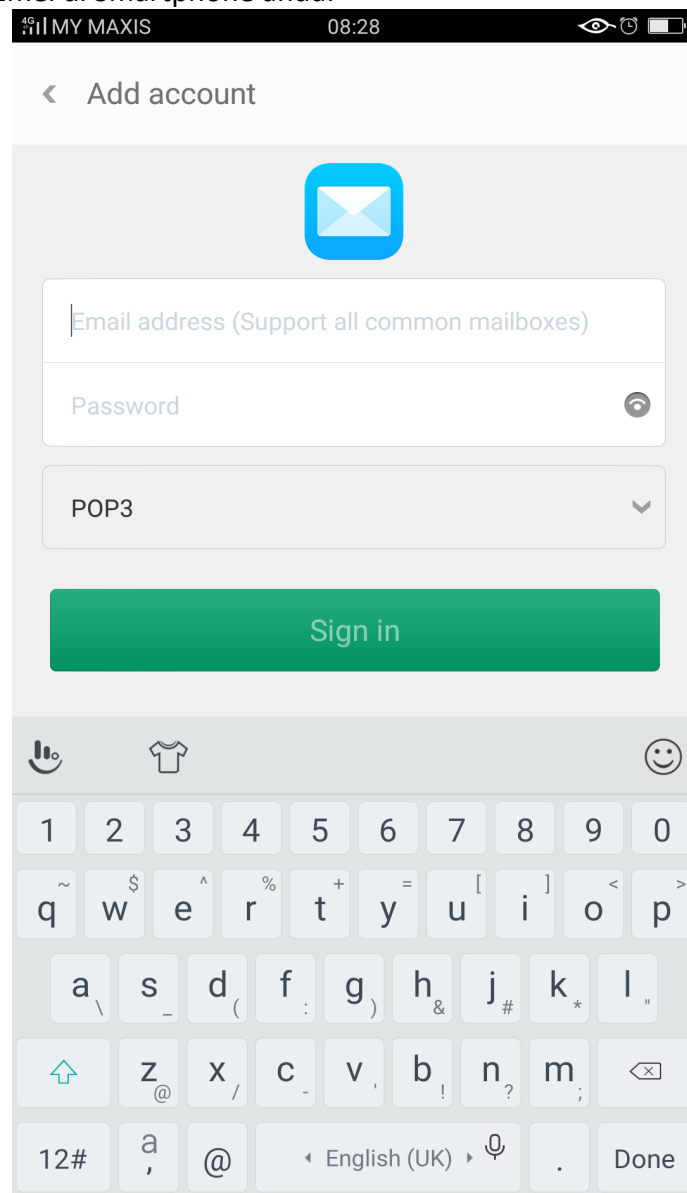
4G MY MAXIS 08:28

Add account

Email address (Support all common mailboxes)

Password

POP3

Sign in

1 2 3 4 5 6 7 8 9 0

~ $ ^ % + = [ ] < >
q w e r t y u i o p

a \ s _ d ( f : g ) h & j # k * l "

z @ x / c - v ' b ! n ? m ;

12# a , @ English (UK) . Done